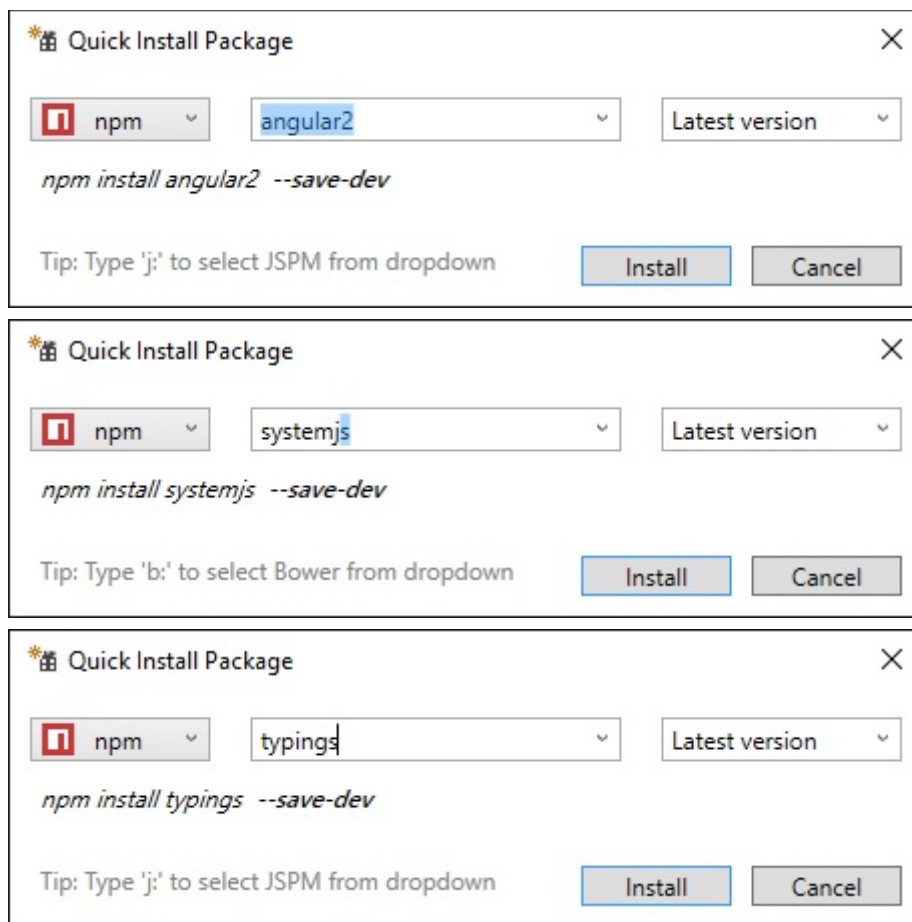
Quick Install Package

×

npm

angular2

Latest version

npm install angular2 --save-dev

Tip: Type 'j:' to select JSPM from dropdown

Install

Cancel

Quick Install Package

×

npm

systemjs

Latest version

npm install systemjs --save-dev

Tip: Type 'b:' to select Bower from dropdown

Install

Cancel

Quick Install Package

×

npm

typings

Latest version

npm install typings --save-dev

Tip: Type 'j:' to select JSPM from dropdown

Install

Cancel